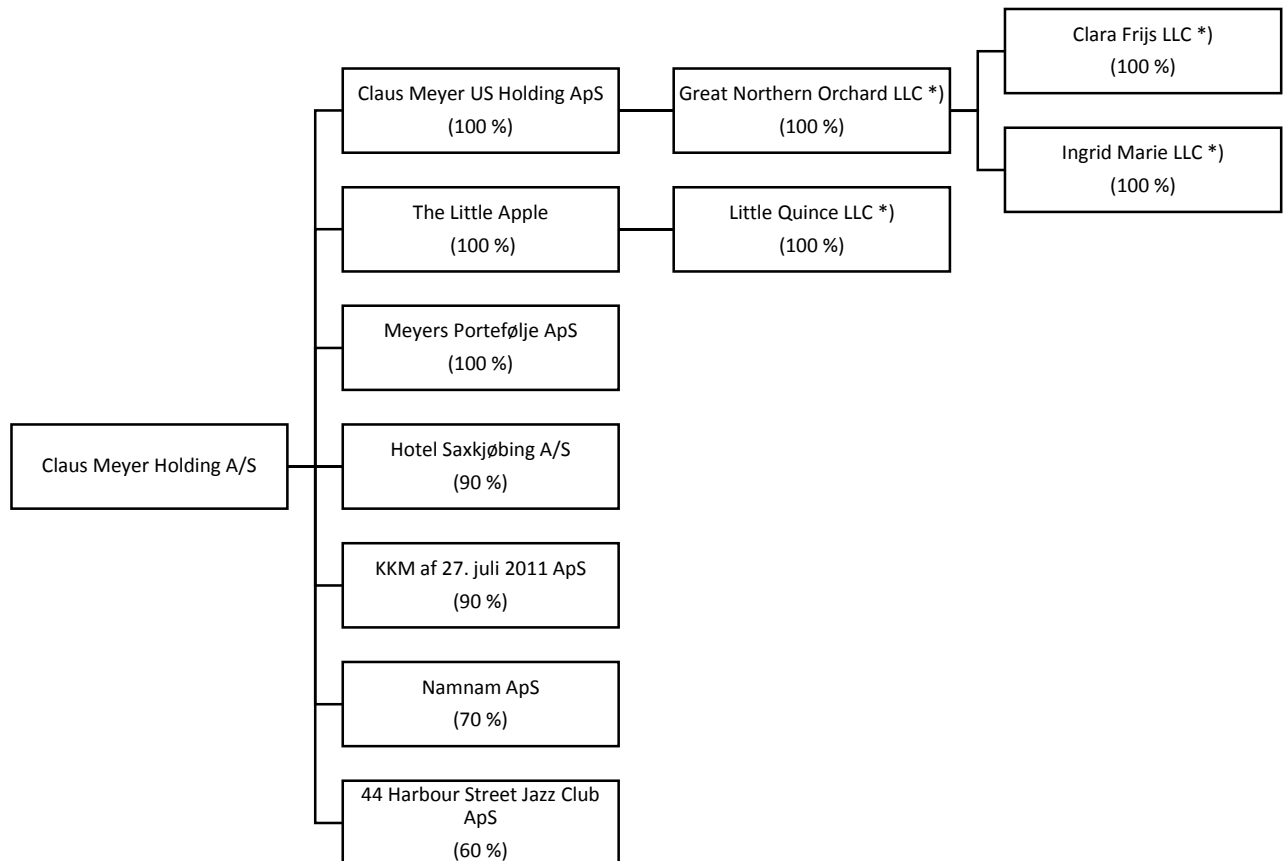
Claus Meyer Holding A/S

Claus Meyer US Holding ApS
(100 %)

Great Northern Orchard LLC *)
(100 %)

Clara Frijs LLC *)
(100 %)

Ingrid Marie LLC *)
(100 %)

The Little Apple
(100 %)

Little Quince LLC *)
(100 %)

Meyers Portefølje ApS
(100 %)

Hotel Saxkjøbing A/S
(90 %)

KKM af 27. juli 2011 ApS
(90 %)

Namnam ApS
(70 %)

44 Harbour Street Jazz Club ApS
(60 %)